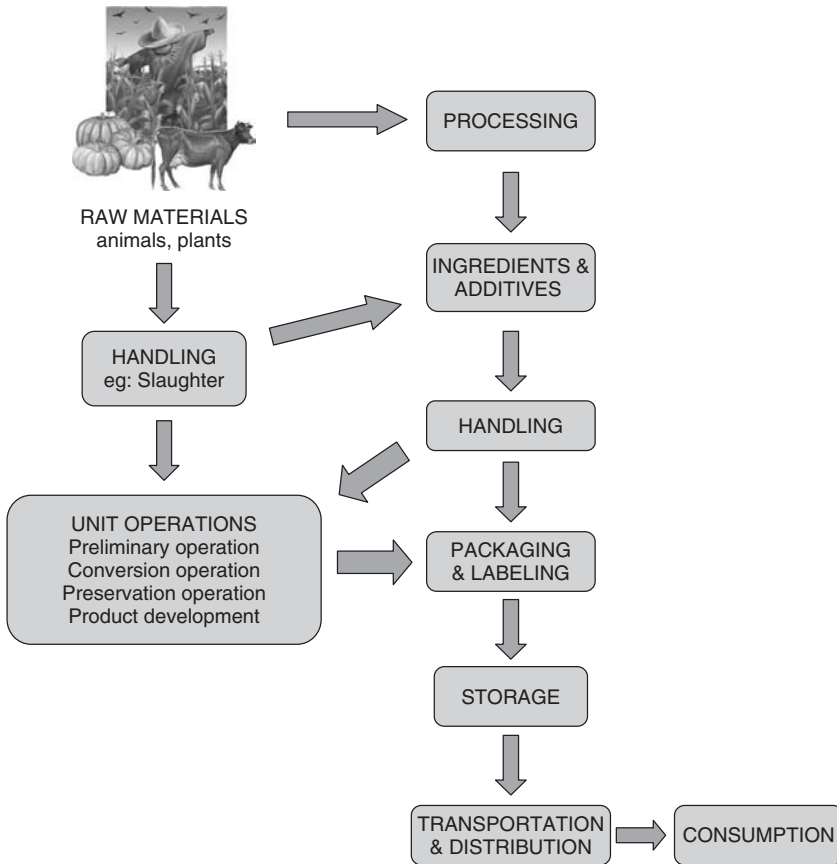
RAW MATERIALS
animals, plants

PROCESSING

INGREDIENTS & ADDITIVES

HANDLING
eg: Slaughter

HANDLING

UNIT OPERATIONS
Preliminary operation
Conversion operation
Preservation operation
Product development

PACKAGING & LABELING

STORAGE

TRANSPORTATION & DISTRIBUTION

CONSUMPTION